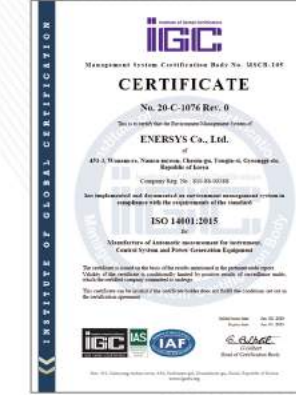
IIGC
Institute of Global Certification

INSTITUTE OF GLOBAL CERTIFICATION

Management System Certification Body No. MSCB-105

CERTIFICATE

No. 20-C-1076 Rev. 0

This is to certify that the Environment Management System of

ENERSYS Co., Ltd.

at
451-3, Wonam-ro, Nam-myeon, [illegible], Gyeonggi-do, Republic of Korea

Company Reg. No. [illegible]

has implemented and documented an environment management system in compliance with the requirements of the standard

ISO 14001:2015

for

Manufacture of Automatic measurement for instrument, Control System and Power Generation Equipment

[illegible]

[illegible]

IIGC IAS IAF

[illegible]
Head of Certification Body

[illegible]